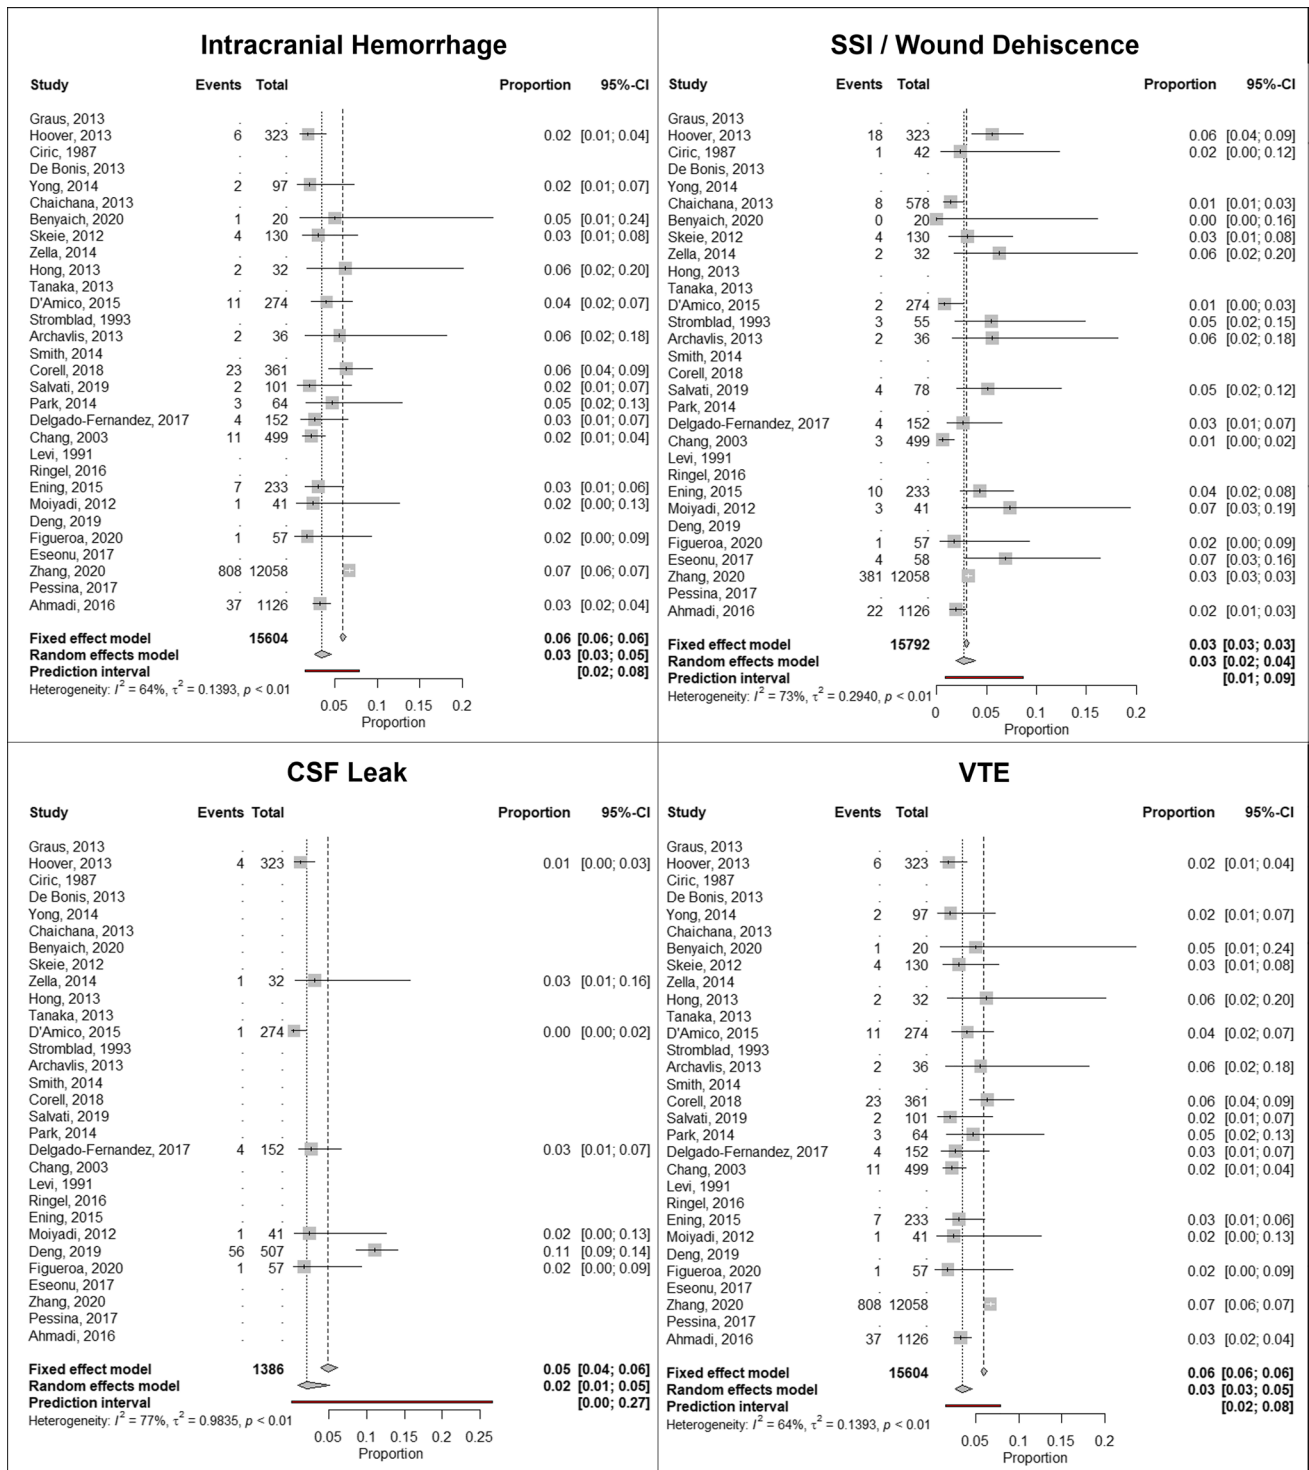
Intracranial Hemorrhage

| Study | Events | Total | Proportion | 95%-CI |
|---|---|---|---|---|
| Graus, 2013 | . | . | | |
| Hoover, 2013 | 6 | 323 | 0.02 | [0.01; 0.04] |
| Ciric, 1987 | . | . | | |
| De Bonis, 2013 | . | . | | |
| Yong, 2014 | 2 | 97 | 0.02 | [0.01; 0.07] |
| Chaichana, 2013 | . | . | | |
| Benyaich, 2020 | 1 | 20 | 0.05 | [0.01; 0.24] |
| Skeie, 2012 | 4 | 130 | 0.03 | [0.01; 0.08] |
| Zella, 2014 | . | . | | |
| Hong, 2013 | 2 | 32 | 0.06 | [0.02; 0.20] |
| Tanaka, 2013 | . | . | | |
| D'Amico, 2015 | 11 | 274 | 0.04 | [0.02; 0.07] |
| Stromblad, 1993 | . | . | | |
| Archavlis, 2013 | 2 | 36 | 0.06 | [0.02; 0.18] |
| Smith, 2014 | . | . | | |
| Corell, 2018 | 23 | 361 | 0.06 | [0.04; 0.09] |
| Salvati, 2019 | 2 | 101 | 0.02 | [0.01; 0.07] |
| Park, 2014 | 3 | 64 | 0.05 | [0.02; 0.13] |
| Delgado-Fernandez, 2017 | 4 | 152 | 0.03 | [0.01; 0.07] |
| Chang, 2003 | 11 | 499 | 0.02 | [0.01; 0.04] |
| Levi, 1991 | . | . | | |
| Ringel, 2016 | . | . | | |
| Ening, 2015 | 7 | 233 | 0.03 | [0.01; 0.06] |
| Moiyadi, 2012 | 1 | 41 | 0.02 | [0.00; 0.13] |
| Deng, 2019 | . | . | | |
| Figueroa, 2020 | 1 | 57 | 0.02 | [0.00; 0.09] |
| Eseonu, 2017 | . | . | | |
| Zhang, 2020 | 808 | 12058 | 0.07 | [0.06; 0.07] |
| Pessina, 2017 | . | . | | |
| Ahmadi, 2016 | 37 | 1126 | 0.03 | [0.02; 0.04] |
| Fixed effect model | | 15604 | 0.06 | [0.06; 0.06] |
| Random effects model | | | 0.03 | [0.03; 0.05] |
| Prediction interval | | | | [0.02; 0.08] |

Heterogeneity: $I^2 = 64\%$, $\tau^2 = 0.1393$, $p < 0.01$

0.05 0.1 0.15 0.2
Proportion

SSI / Wound Dehiscence

| Study | Events | Total | Proportion | 95%-CI |
|---|---|---|---|---|
| Graus, 2013 | . | . | | |
| Hoover, 2013 | 18 | 323 | 0.06 | [0.04; 0.09] |
| Ciric, 1987 | 1 | 42 | 0.02 | [0.00; 0.12] |
| De Bonis, 2013 | . | . | | |
| Yong, 2014 | . | . | | |
| Chaichana, 2013 | 8 | 578 | 0.01 | [0.01; 0.03] |
| Benyaich, 2020 | 0 | 20 | 0.00 | [0.00; 0.16] |
| Skeie, 2012 | 4 | 130 | 0.03 | [0.01; 0.08] |
| Zella, 2014 | 2 | 32 | 0.06 | [0.02; 0.20] |
| Hong, 2013 | . | . | | |
| Tanaka, 2013 | . | . | | |
| D'Amico, 2015 | 2 | 274 | 0.01 | [0.00; 0.03] |
| Stromblad, 1993 | 3 | 55 | 0.05 | [0.02; 0.15] |
| Archavlis, 2013 | 2 | 36 | 0.06 | [0.02; 0.18] |
| Smith, 2014 | . | . | | |
| Corell, 2018 | . | . | | |
| Salvati, 2019 | 4 | 78 | 0.05 | [0.02; 0.12] |
| Park, 2014 | . | . | | |
| Delgado-Fernandez, 2017 | 4 | 152 | 0.03 | [0.01; 0.07] |
| Chang, 2003 | 3 | 499 | 0.01 | [0.00; 0.02] |
| Levi, 1991 | . | . | | |
| Ringel, 2016 | . | . | | |
| Ening, 2015 | 10 | 233 | 0.04 | [0.02; 0.08] |
| Moiyadi, 2012 | 3 | 41 | 0.07 | [0.03; 0.19] |
| Deng, 2019 | . | . | | |
| Figueroa, 2020 | 1 | 57 | 0.02 | [0.00; 0.09] |
| Eseonu, 2017 | 4 | 58 | 0.07 | [0.03; 0.16] |
| Zhang, 2020 | 381 | 12058 | 0.03 | [0.03; 0.03] |
| Pessina, 2017 | . | . | | |
| Ahmadi, 2016 | 22 | 1126 | 0.02 | [0.01; 0.03] |
| Fixed effect model | | 15792 | 0.03 | [0.03; 0.03] |
| Random effects model | | | 0.03 | [0.02; 0.04] |
| Prediction interval | | | | [0.01; 0.09] |

Heterogeneity: $I^2 = 73\%$, $\tau^2 = 0.2940$, $p < 0.01$

0 0.05 0.1 0.15 0.2
Proportion

CSF Leak

| Study | Events | Total | Proportion | 95%-CI |
|---|---|---|---|---|
| Graus, 2013 | . | . | | |
| Hoover, 2013 | 4 | 323 | 0.01 | [0.00; 0.03] |
| Ciric, 1987 | . | . | | |
| De Bonis, 2013 | . | . | | |
| Yong, 2014 | . | . | | |
| Chaichana, 2013 | . | . | | |
| Benyaich, 2020 | . | . | | |
| Skeie, 2012 | . | . | | |
| Zella, 2014 | 1 | 32 | 0.03 | [0.01; 0.16] |
| Hong, 2013 | . | . | | |
| Tanaka, 2013 | . | . | | |
| D'Amico, 2015 | 1 | 274 | 0.00 | [0.00; 0.02] |
| Stromblad, 1993 | . | . | | |
| Archavlis, 2013 | . | . | | |
| Smith, 2014 | . | . | | |
| Corell, 2018 | . | . | | |
| Salvati, 2019 | . | . | | |
| Park, 2014 | . | . | | |
| Delgado-Fernandez, 2017 | 4 | 152 | 0.03 | [0.01; 0.07] |
| Chang, 2003 | . | . | | |
| Levi, 1991 | . | . | | |
| Ringel, 2016 | . | . | | |
| Ening, 2015 | . | . | | |
| Moiyadi, 2012 | 1 | 41 | 0.02 | [0.00; 0.13] |
| Deng, 2019 | 56 | 507 | 0.11 | [0.09; 0.14] |
| Figueroa, 2020 | 1 | 57 | 0.02 | [0.00; 0.09] |
| Eseonu, 2017 | . | . | | |
| Zhang, 2020 | . | . | | |
| Pessina, 2017 | . | . | | |
| Ahmadi, 2016 | . | . | | |
| Fixed effect model | | 1386 | 0.05 | [0.04; 0.06] |
| Random effects model | | | 0.02 | [0.01; 0.05] |
| Prediction interval | | | | [0.00; 0.27] |

Heterogeneity: $I^2 = 77\%$, $\tau^2 = 0.9835$, $p < 0.01$

0.05 0.1 0.15 0.2 0.25
Proportion

VTE

| Study | Events | Total | Proportion | 95%-CI |
|---|---|---|---|---|
| Graus, 2013 | . | . | | |
| Hoover, 2013 | 6 | 323 | 0.02 | [0.01; 0.04] |
| Ciric, 1987 | . | . | | |
| De Bonis, 2013 | . | . | | |
| Yong, 2014 | 2 | 97 | 0.02 | [0.01; 0.07] |
| Chaichana, 2013 | . | . | | |
| Benyaich, 2020 | 1 | 20 | 0.05 | [0.01; 0.24] |
| Skeie, 2012 | 4 | 130 | 0.03 | [0.01; 0.08] |
| Zella, 2014 | . | . | | |
| Hong, 2013 | 2 | 32 | 0.06 | [0.02; 0.20] |
| Tanaka, 2013 | . | . | | |
| D'Amico, 2015 | 11 | 274 | 0.04 | [0.02; 0.07] |
| Stromblad, 1993 | . | . | | |
| Archavlis, 2013 | 2 | 36 | 0.06 | [0.02; 0.18] |
| Smith, 2014 | . | . | | |
| Corell, 2018 | 23 | 361 | 0.06 | [0.04; 0.09] |
| Salvati, 2019 | 2 | 101 | 0.02 | [0.01; 0.07] |
| Park, 2014 | 3 | 64 | 0.05 | [0.02; 0.13] |
| Delgado-Fernandez, 2017 | 4 | 152 | 0.03 | [0.01; 0.07] |
| Chang, 2003 | 11 | 499 | 0.02 | [0.01; 0.04] |
| Levi, 1991 | . | . | | |
| Ringel, 2016 | . | . | | |
| Ening, 2015 | 7 | 233 | 0.03 | [0.01; 0.06] |
| Moiyadi, 2012 | 1 | 41 | 0.02 | [0.00; 0.13] |
| Deng, 2019 | . | . | | |
| Figueroa, 2020 | 1 | 57 | 0.02 | [0.00; 0.09] |
| Eseonu, 2017 | . | . | | |
| Zhang, 2020 | 808 | 12058 | 0.07 | [0.06; 0.07] |
| Pessina, 2017 | . | . | | |
| Ahmadi, 2016 | 37 | 1126 | 0.03 | [0.02; 0.04] |
| Fixed effect model | | 15604 | 0.06 | [0.06; 0.06] |
| Random effects model | | | 0.03 | [0.03; 0.05] |
| Prediction interval | | | | [0.02; 0.08] |

Heterogeneity: $I^2 = 64\%$, $\tau^2 = 0.1393$, $p < 0.01$

0.05 0.1 0.15 0.2
Proportion